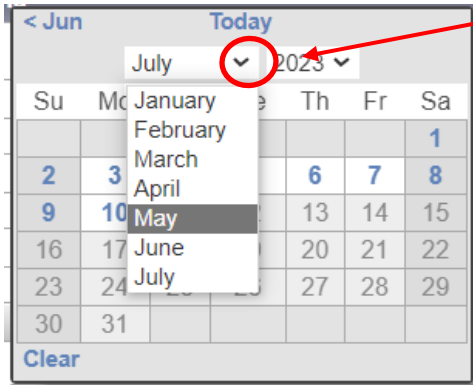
< Jun Today

July 2023

| Su | Mo | Tu | We | Th | Fr | Sa |
|---|---|---|---|---|---|---|
| | | | | | | 1 |
| 2 | 3 | | | 6 | 7 | 8 |
| 9 | 10 | | | 13 | 14 | 15 |
| 16 | 17 | | | 20 | 21 | 22 |
| 23 | 24 | | | 27 | 28 | 29 |
| 30 | 31 | | | | | |

January
February
March
April
May
June
July

Clear